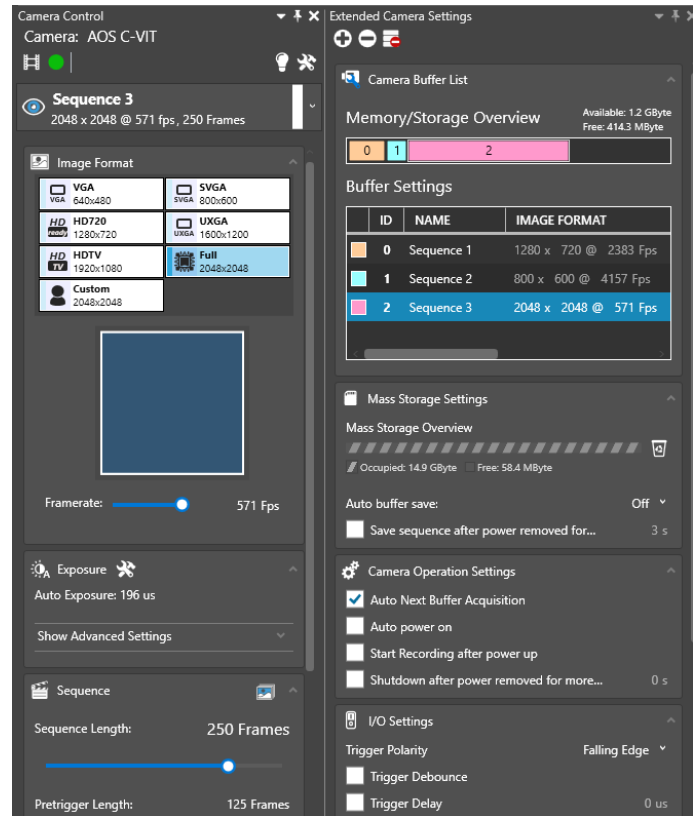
Camera Control

Camera: AOS C-VIT

Sequence 3
2048 x 2048 @ 571 fps, 250 Frames

Image Format

VGA 640x480
SVGA 800x600
HD720 1280x720
UXGA 1600x1200
HDTV 1920x1080
Full 2048x2048
Custom 2048x2048

Framerate: 571 Fps

Exposure

Auto Exposure: 196 us

Show Advanced Settings

Sequence

Sequence Length: 250 Frames

Pretrigger Length: 125 Frames

Extended Camera Settings

Camera Buffer List

Memory/Storage Overview

Available: 1.2 GByte
Free: 414.3 MByte

0 1 2

Buffer Settings

| | ID | NAME | IMAGE FORMAT |
|---|---|---|---|
| | 0 | Sequence 1 | 1280 x 720 @ 2383 Fps |
| | 1 | Sequence 2 | 800 x 600 @ 4157 Fps |
| | 2 | Sequence 3 | 2048 x 2048 @ 571 Fps |

Mass Storage Settings

Mass Storage Overview

Occupied: 14.9 GByte Free: 58.4 MByte

Auto buffer save: Off

Save sequence after power removed for... 3 s

Camera Operation Settings

Auto Next Buffer Acquisition

Auto power on

Start Recording after power up

Shutdown after power removed for more... 0 s

I/O Settings

Trigger Polarity Falling Edge

Trigger Debounce

Trigger Delay 0 us